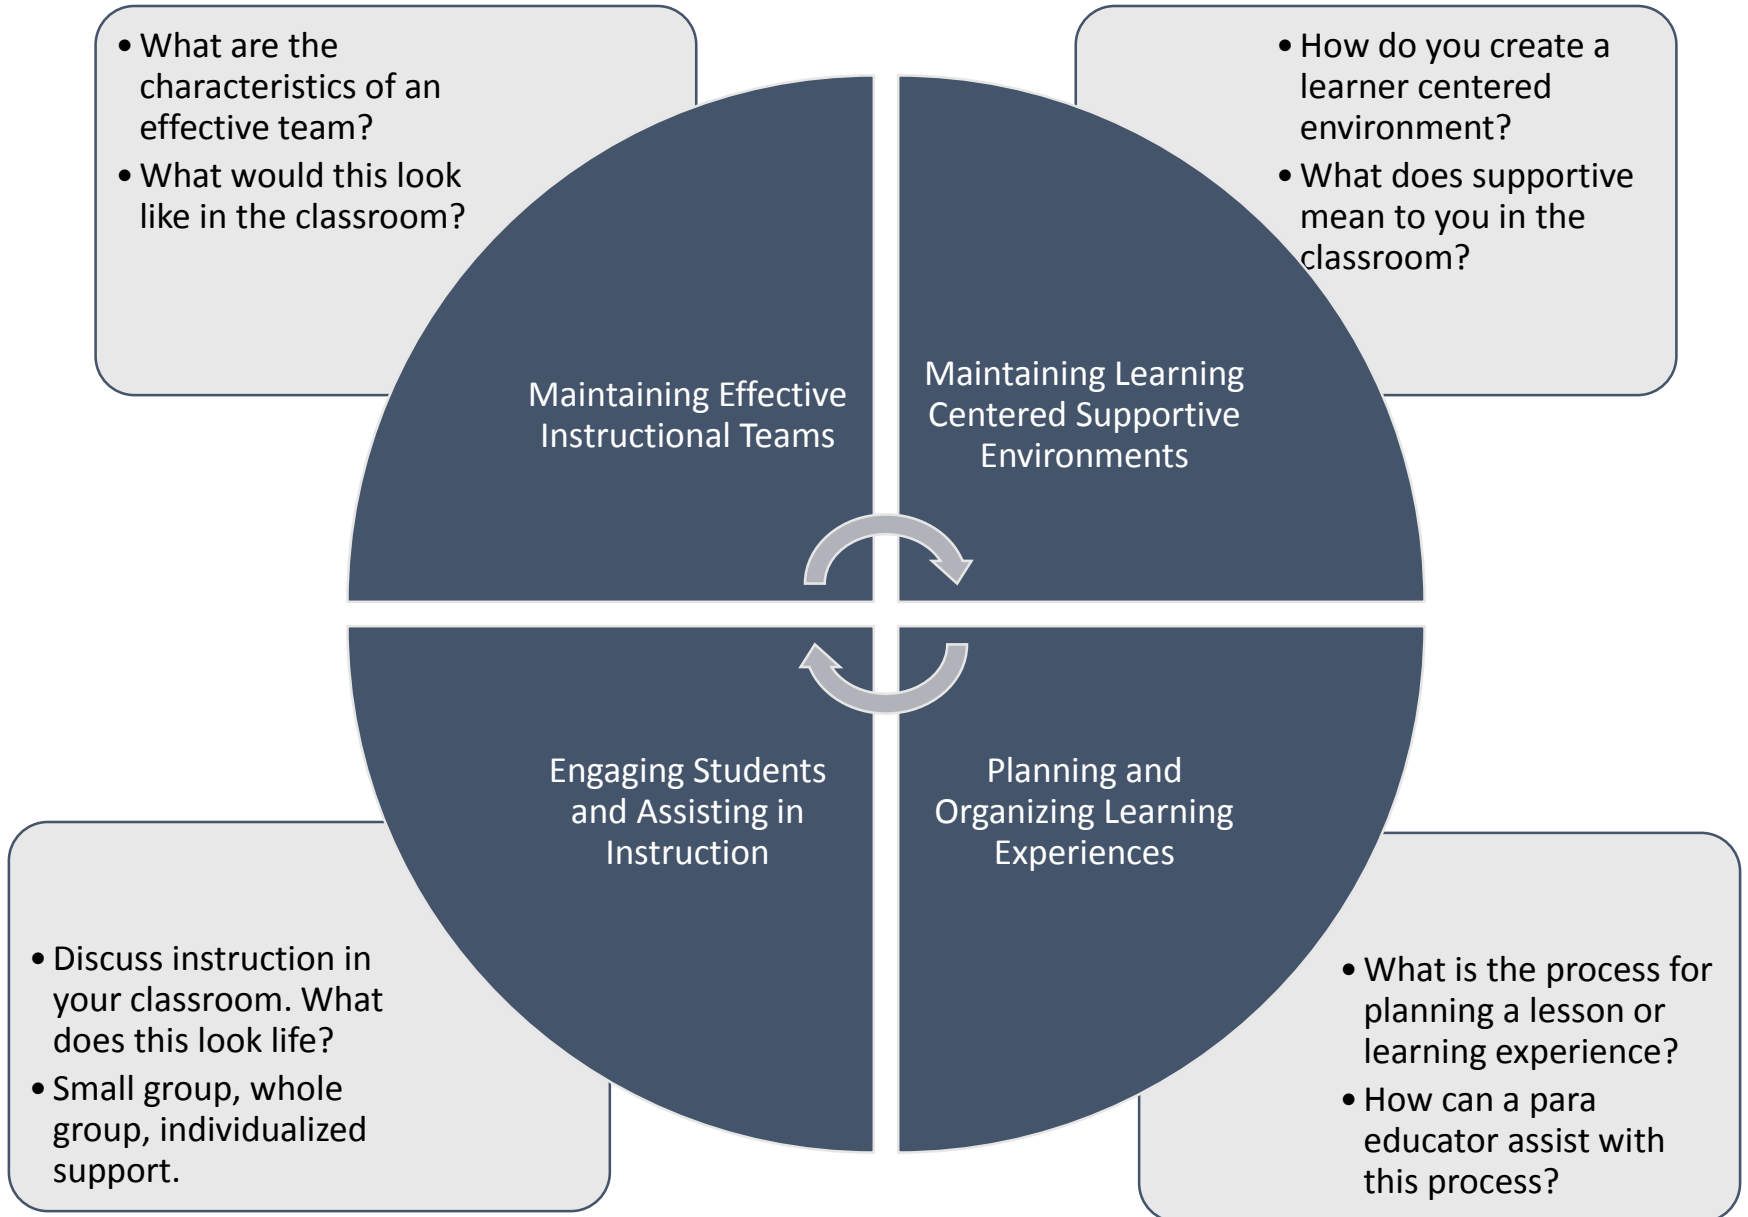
• What are the characteristics of an effective team?
• What would this look like in the classroom?

• How do you create a learner centered environment?
• What does supportive mean to you in the classroom?

Maintaining Effective Instructional Teams

Maintaining Learning Centered Supportive Environments

Engaging Students and Assisting in Instruction

Planning and Organizing Learning Experiences

• Discuss instruction in your classroom. What does this look life?
• Small group, whole group, individualized support.

• What is the process for planning a lesson or learning experience?
• How can a para educator assist with this process?